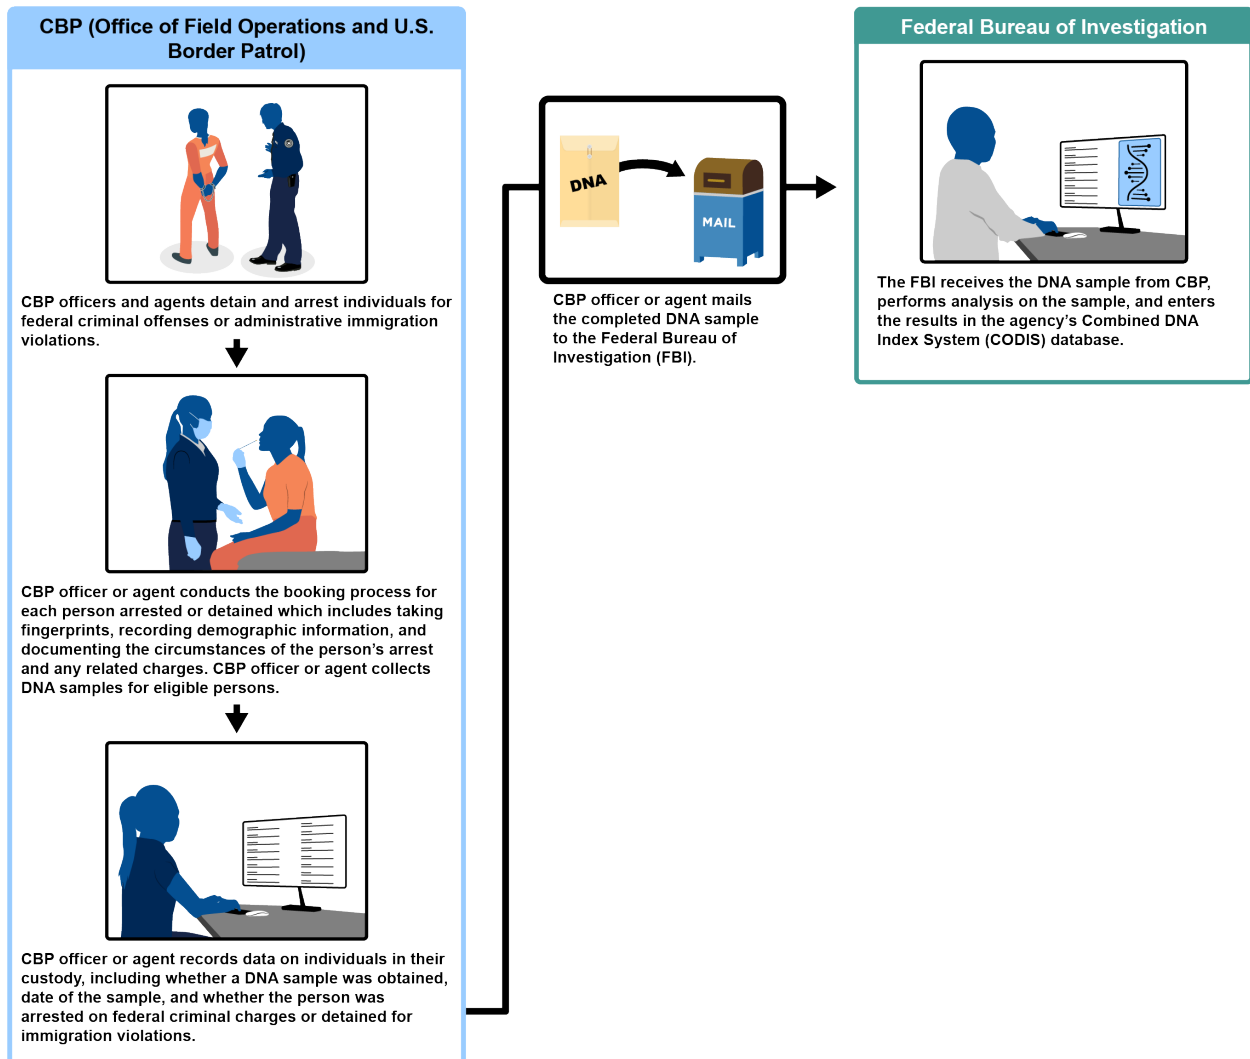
CBP (Office of Field Operations and U.S. Border Patrol)

CBP officers and agents detain and arrest individuals for federal criminal offenses or administrative immigration violations.

CBP officer or agent conducts the booking process for each person arrested or detained which includes taking fingerprints, recording demographic information, and documenting the circumstances of the person's arrest and any related charges. CBP officer or agent collects DNA samples for eligible persons.

CBP officer or agent records data on individuals in their custody, including whether a DNA sample was obtained, date of the sample, and whether the person was arrested on federal criminal charges or detained for immigration violations.

DNA

MAIL

CBP officer or agent mails the completed DNA sample to the Federal Bureau of Investigation (FBI).

Federal Bureau of Investigation

The FBI receives the DNA sample from CBP, performs analysis on the sample, and enters the results in the agency's Combined DNA Index System (CODIS) database.